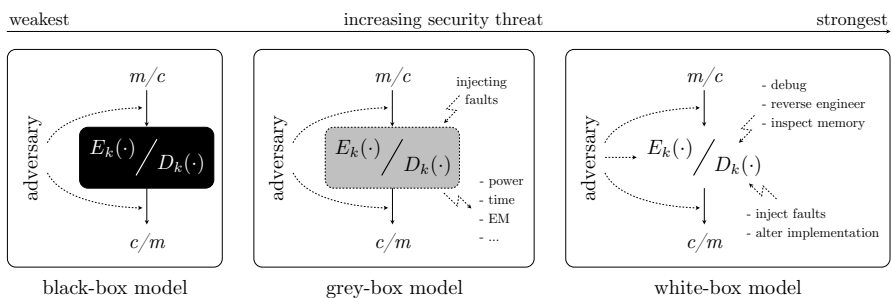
weakest increasing security threat strongest

$m/c$

adversary

$E_k(\cdot) / D_k(\cdot)$

$c/m$

black-box model

$m/c$

injecting faults

adversary

$E_k(\cdot) / D_k(\cdot)$

- power
- time
- EM
- ...

$c/m$

grey-box model

$m/c$

- debug
- reverse engineer
- inspect memory

adversary

$E_k(\cdot) / D_k(\cdot)$

- inject faults
- alter implementation

$c/m$

white-box model